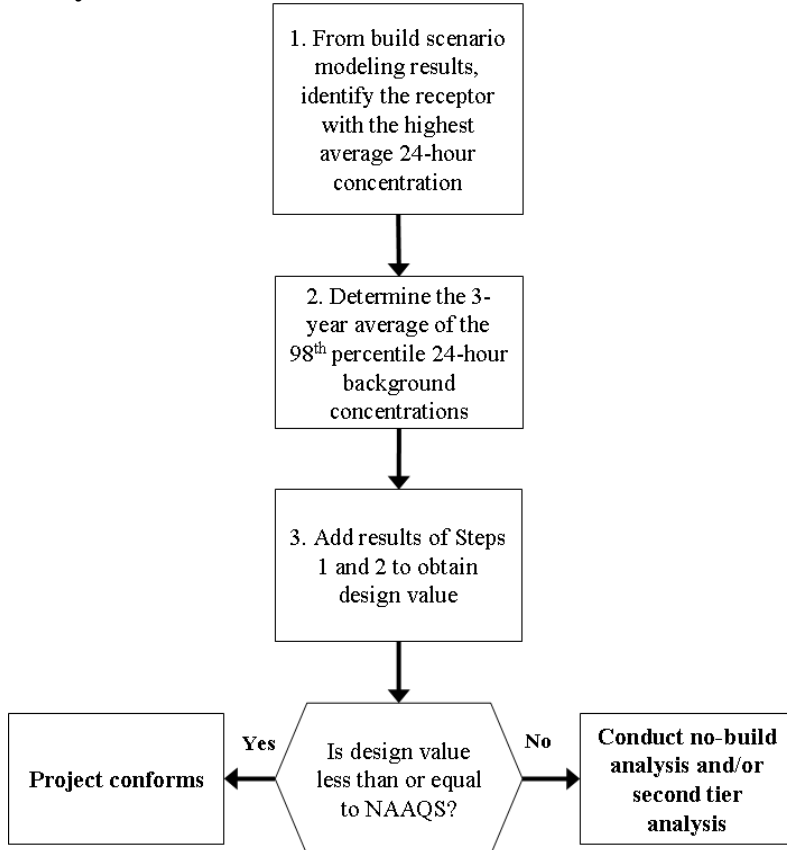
1. From build scenario modeling results, identify the receptor with the highest average 24-hour concentration

2. Determine the 3-year average of the 98$^{th}$ percentile 24-hour background concentrations

3. Add results of Steps 1 and 2 to obtain design value

Is design value less than or equal to NAAQS?

Yes

Project conforms

No

Conduct no-build analysis and/or second tier analysis